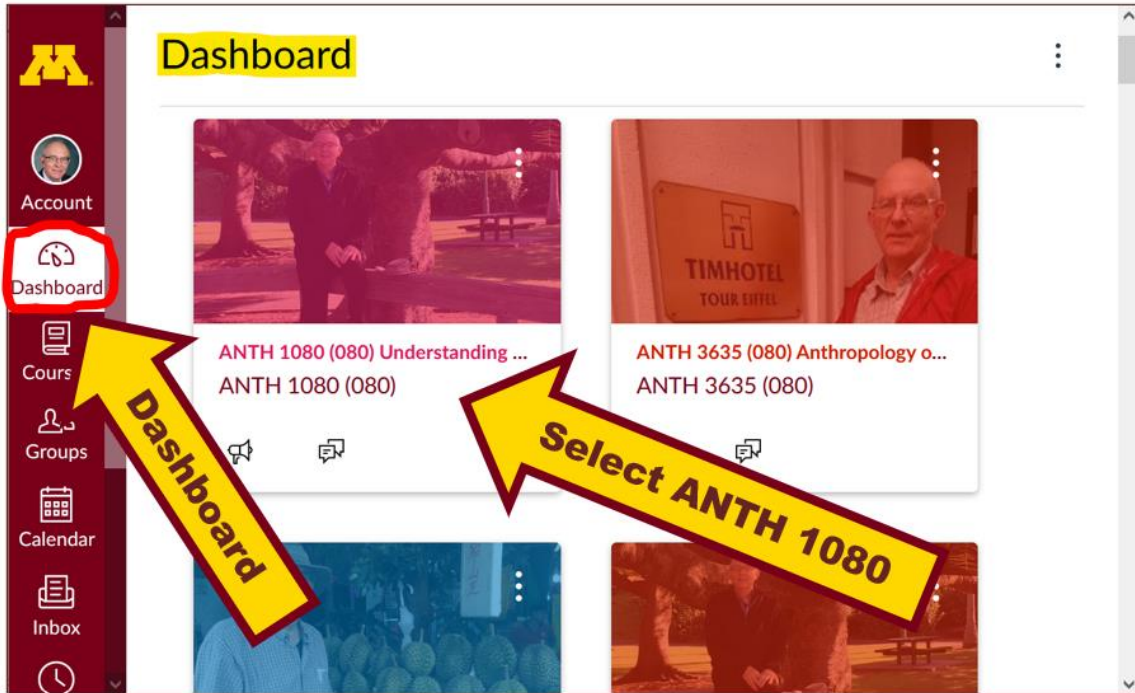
Account

Dashboard

Cours

Groups

Calendar

Inbox

Dashboard

ANTH 1080 (080) Understanding ...
ANTH 1080 (080)

TIMHOTEL
TOUR EIFFEL

ANTH 3635 (080) Anthropology o...
ANTH 3635 (080)

Dashboard

Select ANTH 1080